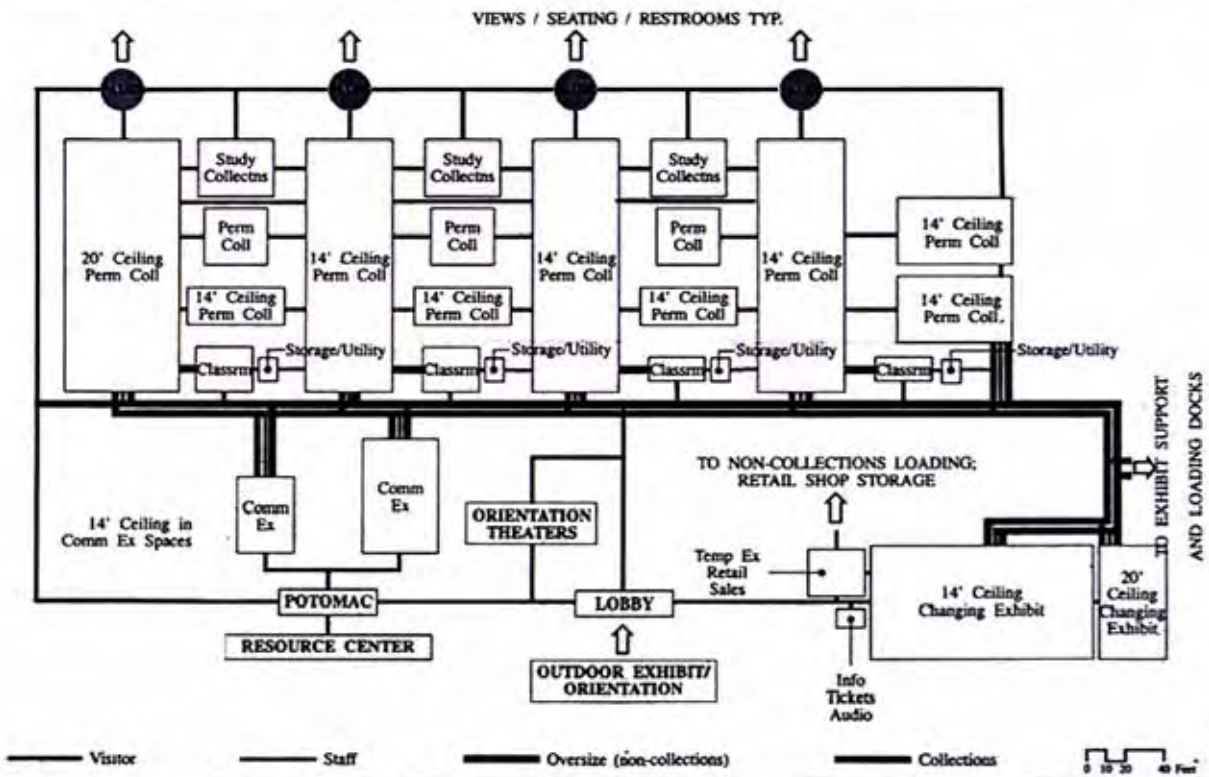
VIEWS / SEATING / RESTROOMS TYP.

20' Ceiling Perm Coll

Study Collectns

Perm Coll

14' Ceiling Perm Coll

Classrm

Storage/Utility

14' Ceiling Perm Coll

Study Collectns

Perm Coll

14' Ceiling Perm Coll

Classrm

Storage/Utility

14' Ceiling Perm Coll

Study Collectns

Perm Coll

14' Ceiling Perm Coll

Classrm

Storage/Utility

14' Ceiling Perm Coll

14' Ceiling Perm Coll

14' Ceiling Perm Coll.

Classrm

Storage/Utility

TO EXHIBIT SUPPORT AND LOADING DOCKS

14' Ceiling in Comm Ex Spaces

Comm Ex

Comm Ex

ORIENTATION THEATERS

TO NON-COLLECTIONS LOADING; RETAIL SHOP STORAGE

Temp Ex Retail Sales

14' Ceiling Changing Exhibit

20' Ceiling Changing Exhibit

POTOMAC

RESOURCE CENTER

LOBBY

OUTDOOR EXHIBIT/ ORIENTATION

Info Tickets Audio

Vistor

Staff

Oversize (non-collections)

Collections

0 10 20 40 Feet